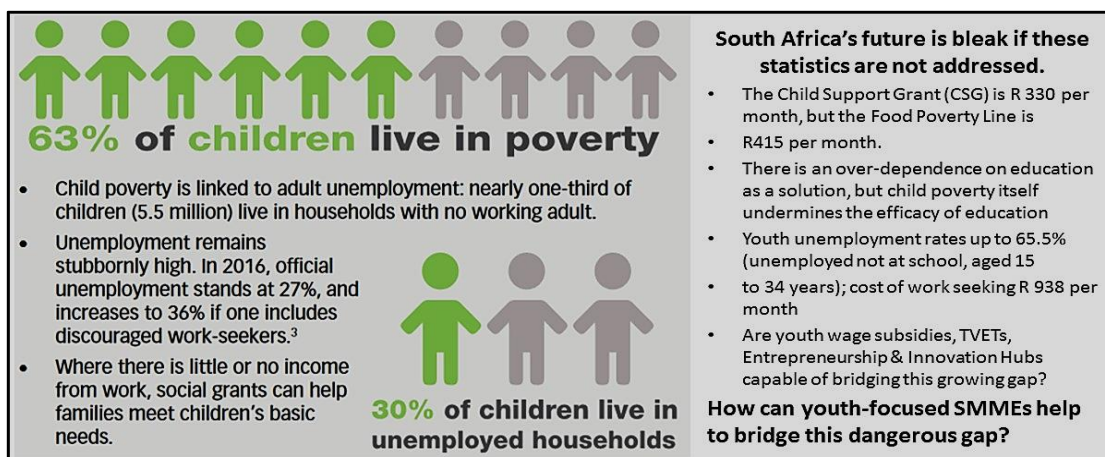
63% of children live in poverty

- Child poverty is linked to adult unemployment: nearly one-third of children (5.5 million) live in households with no working adult.
- Unemployment remains stubbornly high. In 2016, official unemployment stands at 27%, and increases to 36% if one includes discouraged work-seekers.³
- Where there is little or no income from work, social grants can help families meet children's basic needs.

30% of children live in unemployed households

South Africa's future is bleak if these statistics are not addressed.

- The Child Support Grant (CSG) is R 330 per month, but the Food Poverty Line is
- R415 per month.
- There is an over-dependence on education as a solution, but child poverty itself undermines the efficacy of education
- Youth unemployment rates up to 65.5% (unemployed not at school, aged 15
- to 34 years); cost of work seeking R 938 per month
- Are youth wage subsidies, TVETs, Entrepreneurship & Innovation Hubs capable of bridging this growing gap?

How can youth-focused SMMEs help to bridge this dangerous gap?